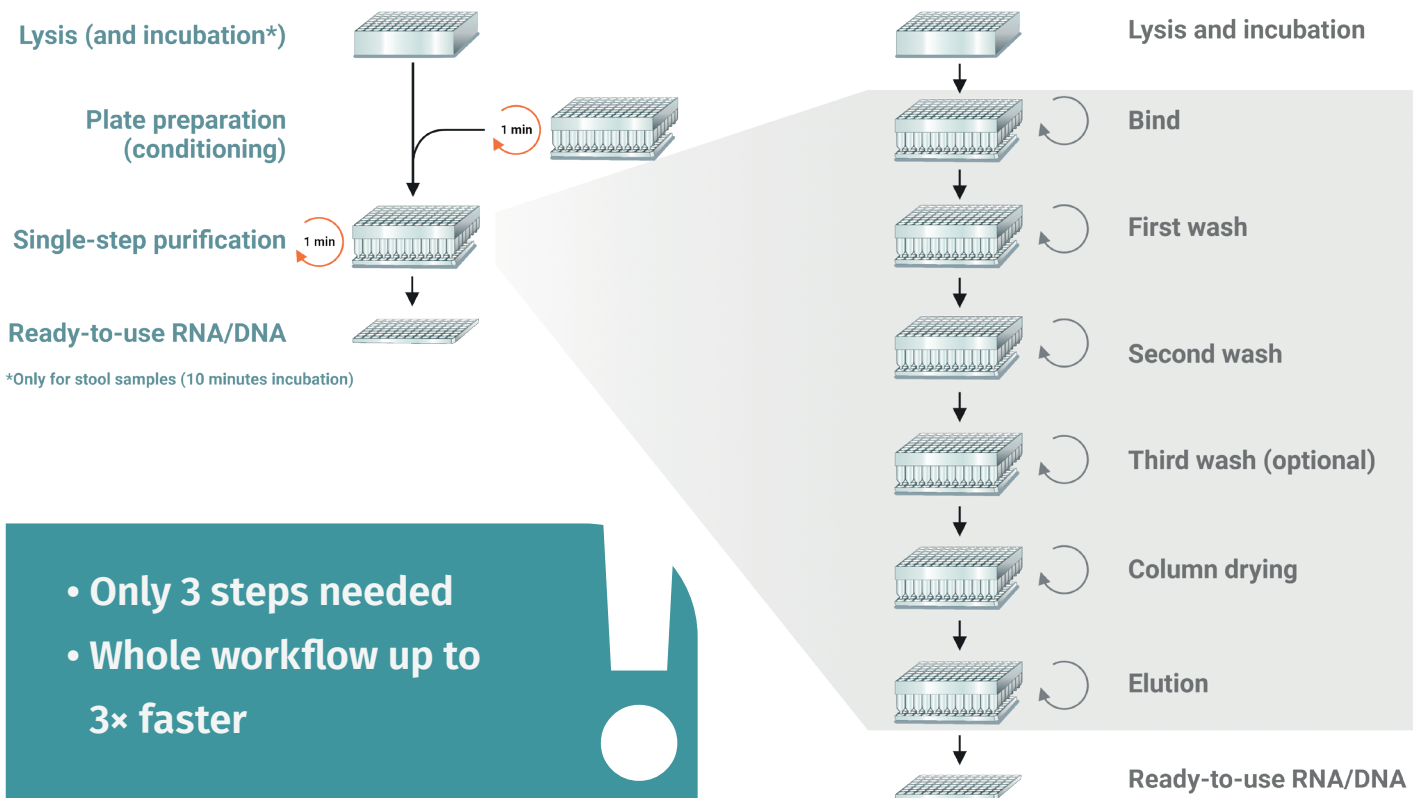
Lysis (and incubation*)

Plate preparation (conditioning)

1 min

Single-step purification

1 min

Ready-to-use RNA/DNA

*Only for stool samples (10 minutes incubation)

• Only 3 steps needed
• Whole workflow up to 3× faster

Lysis and incubation

Bind

First wash

Second wash

Third wash (optional)

Column drying

Elution

Ready-to-use RNA/DNA